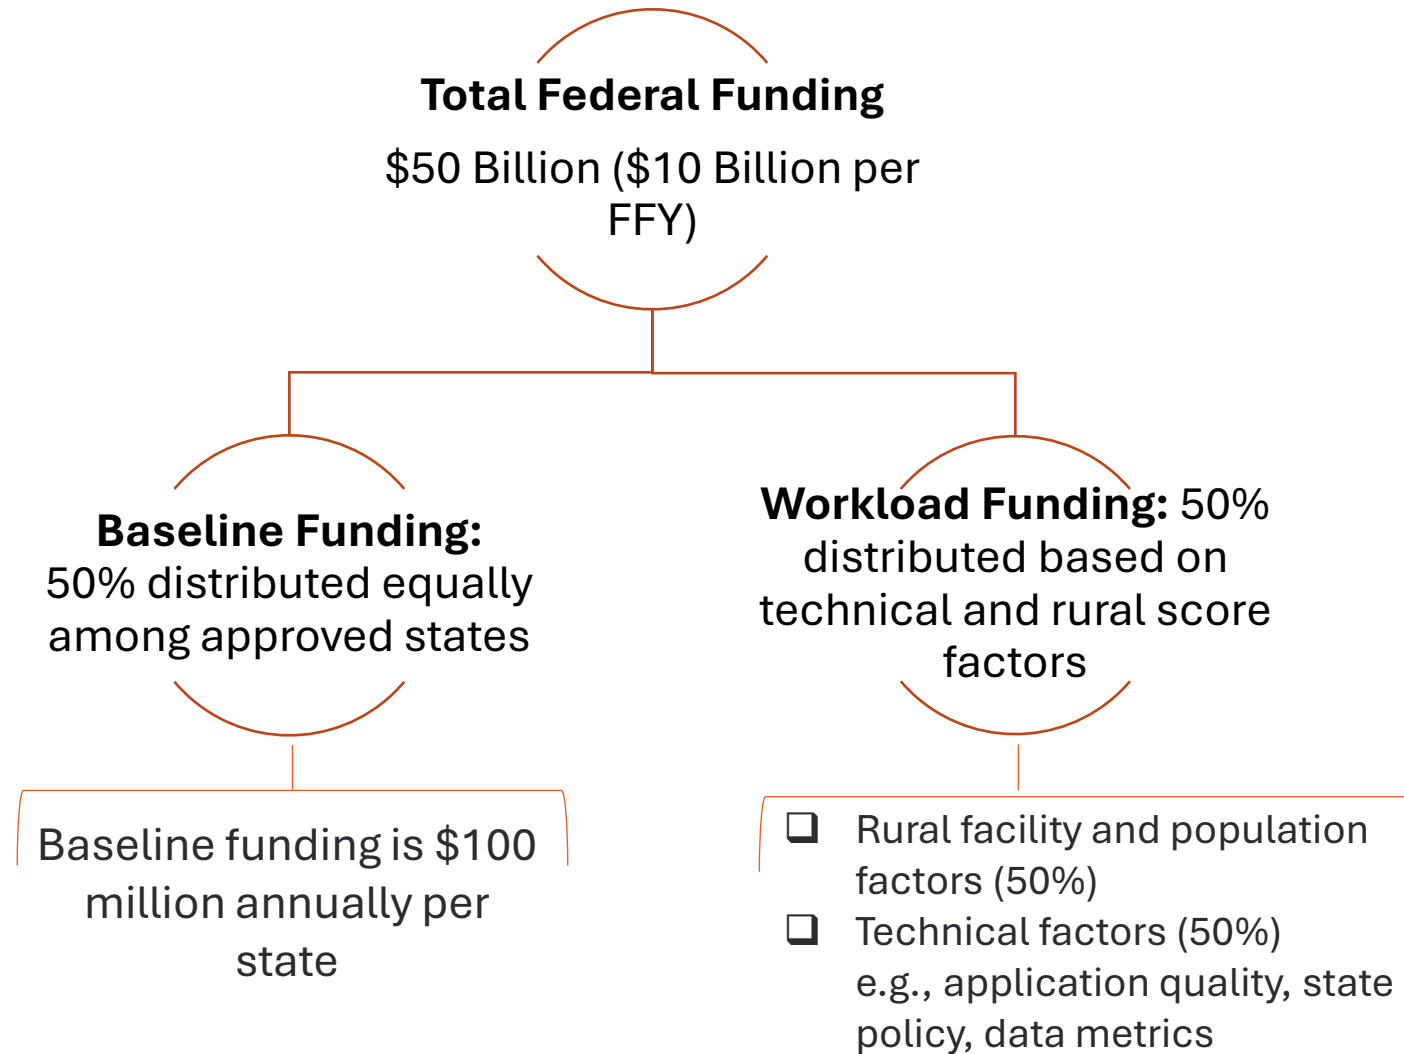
**Total Federal Funding**

$50 Billion ($10 Billion per FFY)

**Baseline Funding:** 50% distributed equally among approved states

**Workload Funding:** 50% distributed based on technical and rural score factors

Baseline funding is $100 million annually per state

- ❑ Rural facility and population factors (50%)
- ❑ Technical factors (50%) e.g., application quality, state policy, data metrics